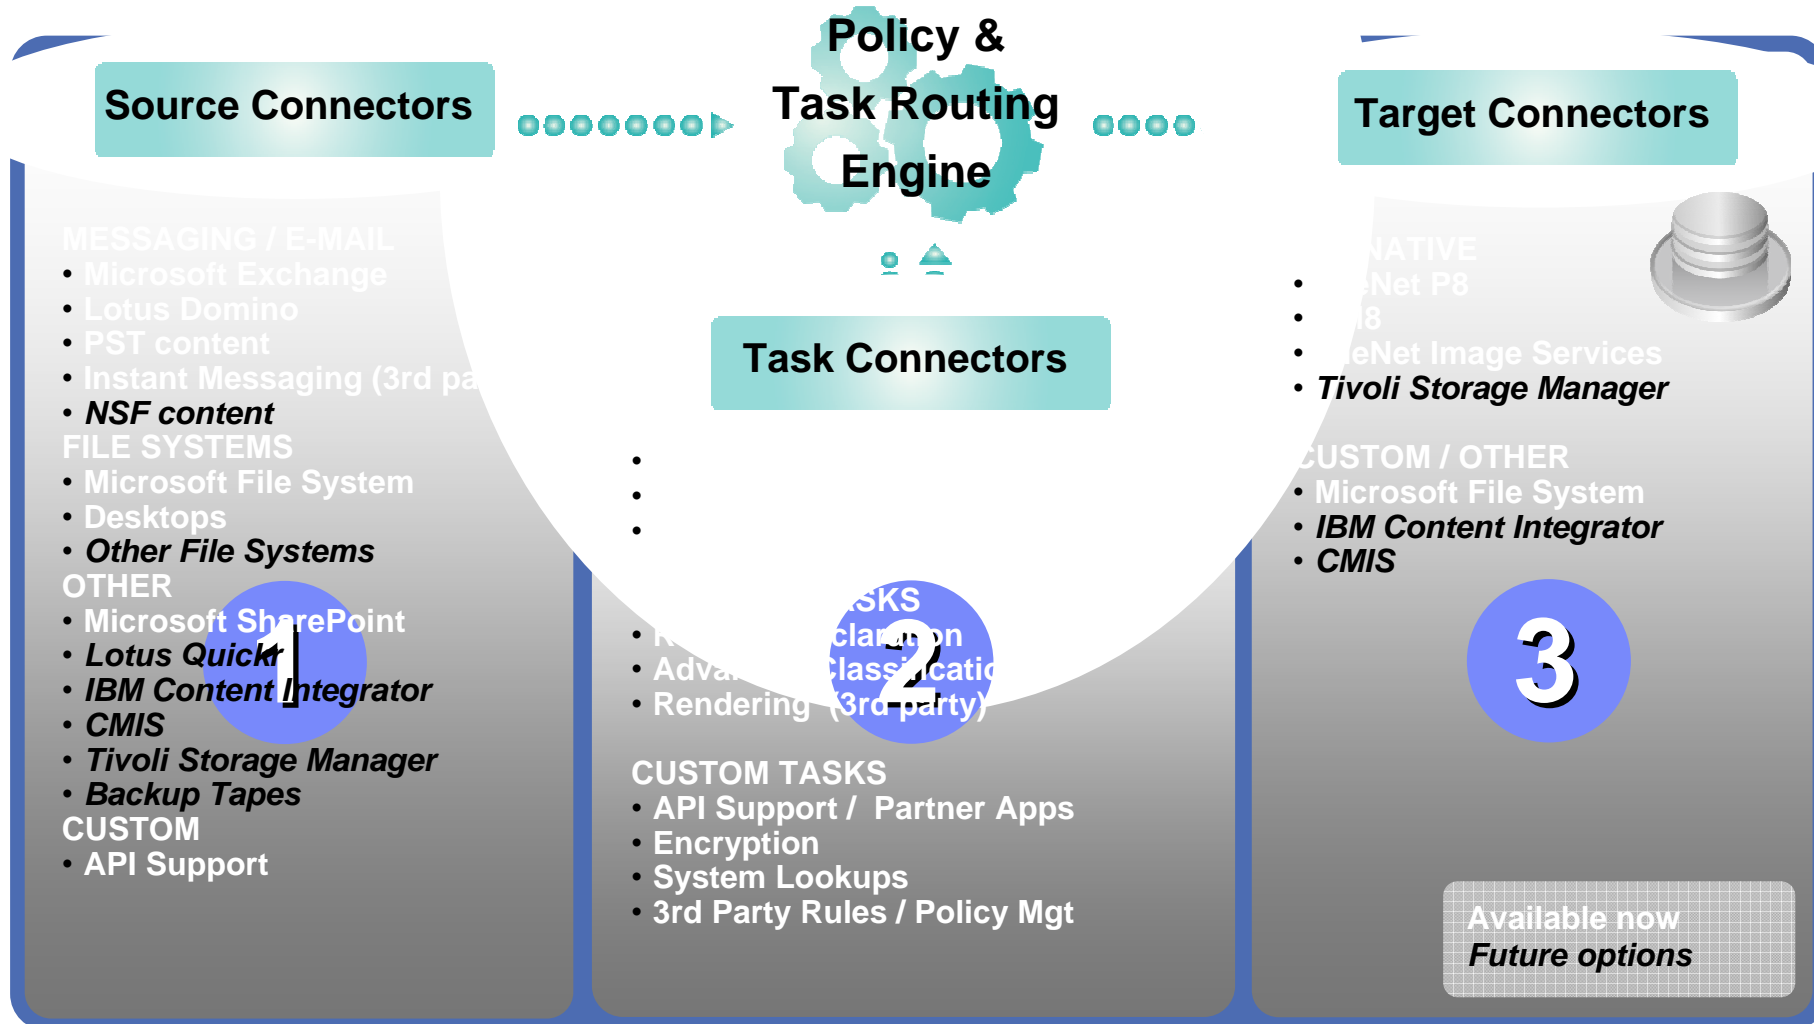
Source Connectors

Policy & Task Routing Engine

Target Connectors

MESSAGING / E-MAIL
• Microsoft Exchange
• Lotus Domino
• PST content
• Instant Messaging (3rd pa
• NSF content
FILE SYSTEMS
• Microsoft File System
• Desktops
• Other File Systems
OTHER
• Microsoft SharePoint
• Lotus Quickr
• IBM Content Integrator
• CMIS
• Tivoli Storage Manager
• Backup Tapes
CUSTOM
• API Support

1

Task Connectors

•
•
•

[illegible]SKS
• R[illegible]clar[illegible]on
• Adva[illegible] Classificatio
• Rendering (3rd party)

2

CUSTOM TASKS
• API Support / Partner Apps
• Encryption
• System Lookups
• 3rd Party Rules / Policy Mgt

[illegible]NATIVE
• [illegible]eNet P8
• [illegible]8
• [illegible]eNet Image Services
• Tivoli Storage Manager

CUSTOM / OTHER
• Microsoft File System
• IBM Content Integrator
• CMIS

3

Available now
Future options